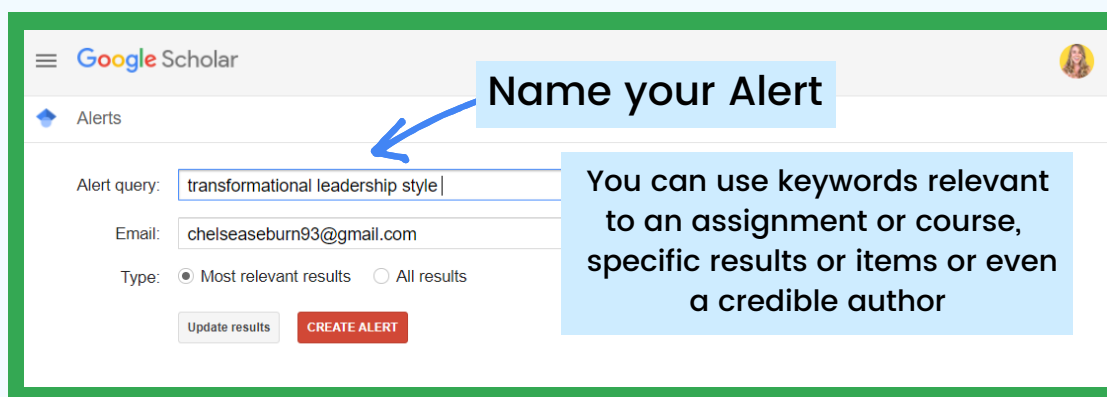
Google Scholar

Alerts

Name your Alert

Alert query: transformational leadership style

Email: chelseaseburn93@gmail.com

Type: Most relevant results All results

Update results CREATE ALERT

You can use keywords relevant to an assignment or course, specific results or items or even a credible author